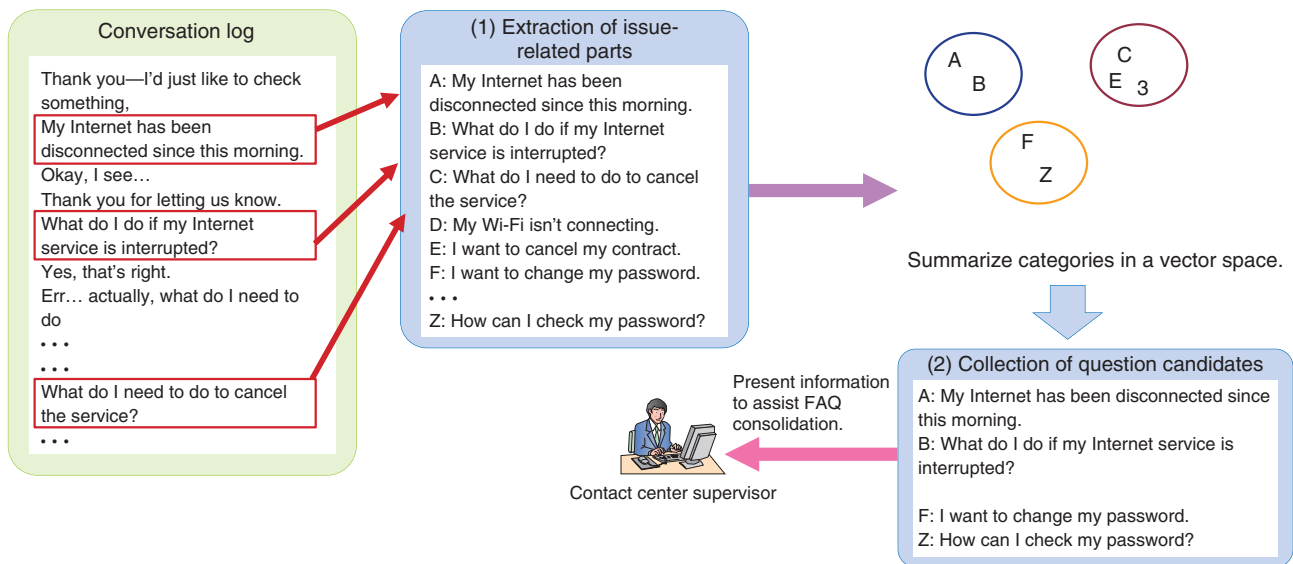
Conversation log

Thank you—I'd just like to check something,

My Internet has been disconnected since this morning.

Okay, I see…

Thank you for letting us know.

What do I do if my Internet service is interrupted?

Yes, that's right.

Err… actually, what do I need to do

• • •

• • •

What do I need to do to cancel the service?

• • •

(1) Extraction of issue-related parts

A: My Internet has been disconnected since this morning.
B: What do I do if my Internet service is interrupted?
C: What do I need to do to cancel the service?
D: My Wi-Fi isn't connecting.
E: I want to cancel my contract.
F: I want to change my password.
• • •
Z: How can I check my password?

A
B

C
E 3

F
Z

Summarize categories in a vector space.

(2) Collection of question candidates

A: My Internet has been disconnected since this morning.
B: What do I do if my Internet service is interrupted?

F: I want to change my password.
Z: How can I check my password?

Present information to assist FAQ consolidation.

Contact center supervisor